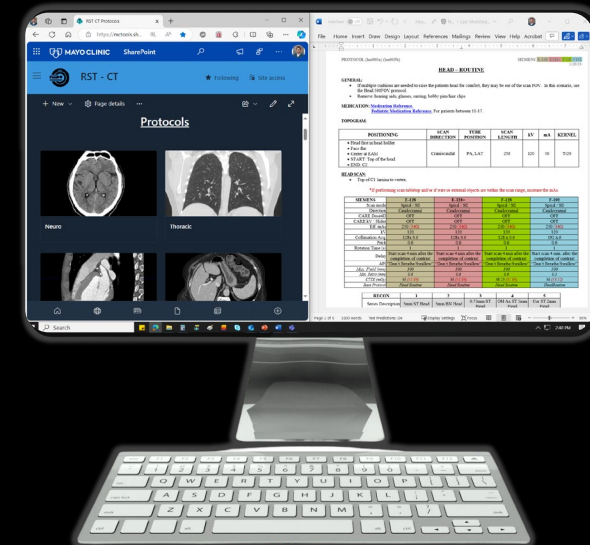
RST CT Protocols

https://mctools.sh...

MAYO CLINIC SharePoint

RST - CT

Following Site access

New Page details

Protocols

Neuro

Thoracic

File Home Insert Draw Design Layout References Mailings Review View Help Acrobat

HEAD – ROUTINE

GENERAL:

MEDICATION: Medication Reference. Pediatric Medication Reference.

TOPOGRAM:

| POSITIONING | SCAN DIRECTION | TUBE POSITION | SCAN LENGTH | kV | mA | KERNEL |
|---|---|---|---|---|---|---|
| | Craniocaudal | PA, LAT | 256 | 120 | 50 | T120 |

HEAD SCAN:

| SIEMENS | E-138 | E-138+ | F-138 | F-140 |
|---|---|---|---|---|
| Scan mode | Spiral | Spiral | Spiral | Spiral |
| Direction | Craniocaudal | Craniocaudal | Craniocaudal | Craniocaudal |
| CARE Dose4D | OFF | OFF | OFF | OFF |
| CARE kV | OFF | OFF | OFF | OFF |

RECON

Search

Page 2 of 5